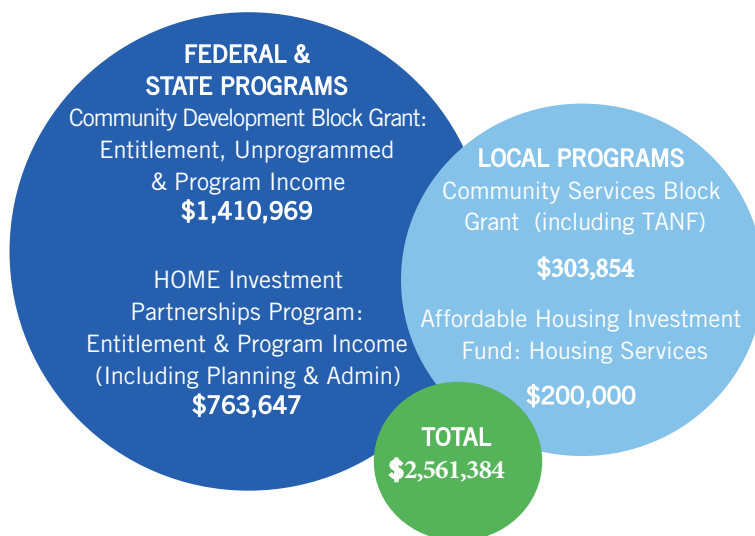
FEDERAL & STATE PROGRAMS
Community Development Block Grant: Entitlement, Unprogrammed & Program Income
$1,410,969

HOME Investment Partnerships Program: Entitlement & Program Income (Including Planning & Admin)
$763,647

LOCAL PROGRAMS
Community Services Block Grant (including TANF)
$303,854

Affordable Housing Investment Fund: Housing Services
$200,000

TOTAL
$2,561,384